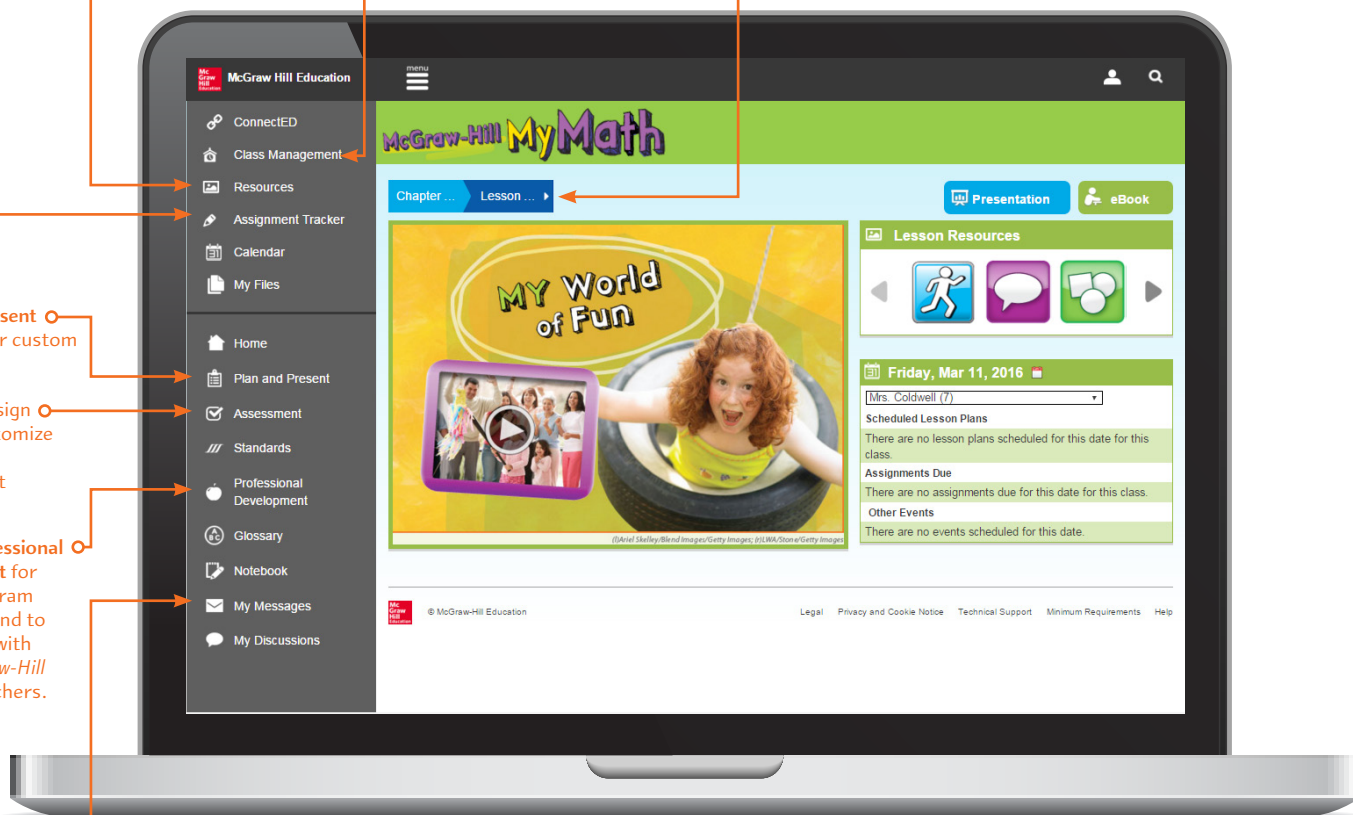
sent
r custom

sign
omize

t

essional
t for
ram
nd to
with
w-Hill
thers.

McGraw Hill Education

menu

ConnectED
Class Management
Resources
Assignment Tracker
Calendar
My Files

Home
Plan and Present
Assessment
Standards
Professional Development
Glossary
Notebook
My Messages
My Discussions

McGraw-Hill My Math

Chapter ... Lesson ...

Presentation
eBook

MY World of Fun

(l)Ariel Skelley/Blend Images/Getty Images; (r)LWA/Stone/Getty Images

Lesson Resources

Friday, Mar 11, 2016

Mrs. Coldwell (7)

Scheduled Lesson Plans
There are no lesson plans scheduled for this date for this class.
Assignments Due
There are no assignments due for this date for this class.
Other Events
There are no events scheduled for this date.

© McGraw-Hill Education

Legal Privacy and Cookie Notice Technical Support Minimum Requirements Help